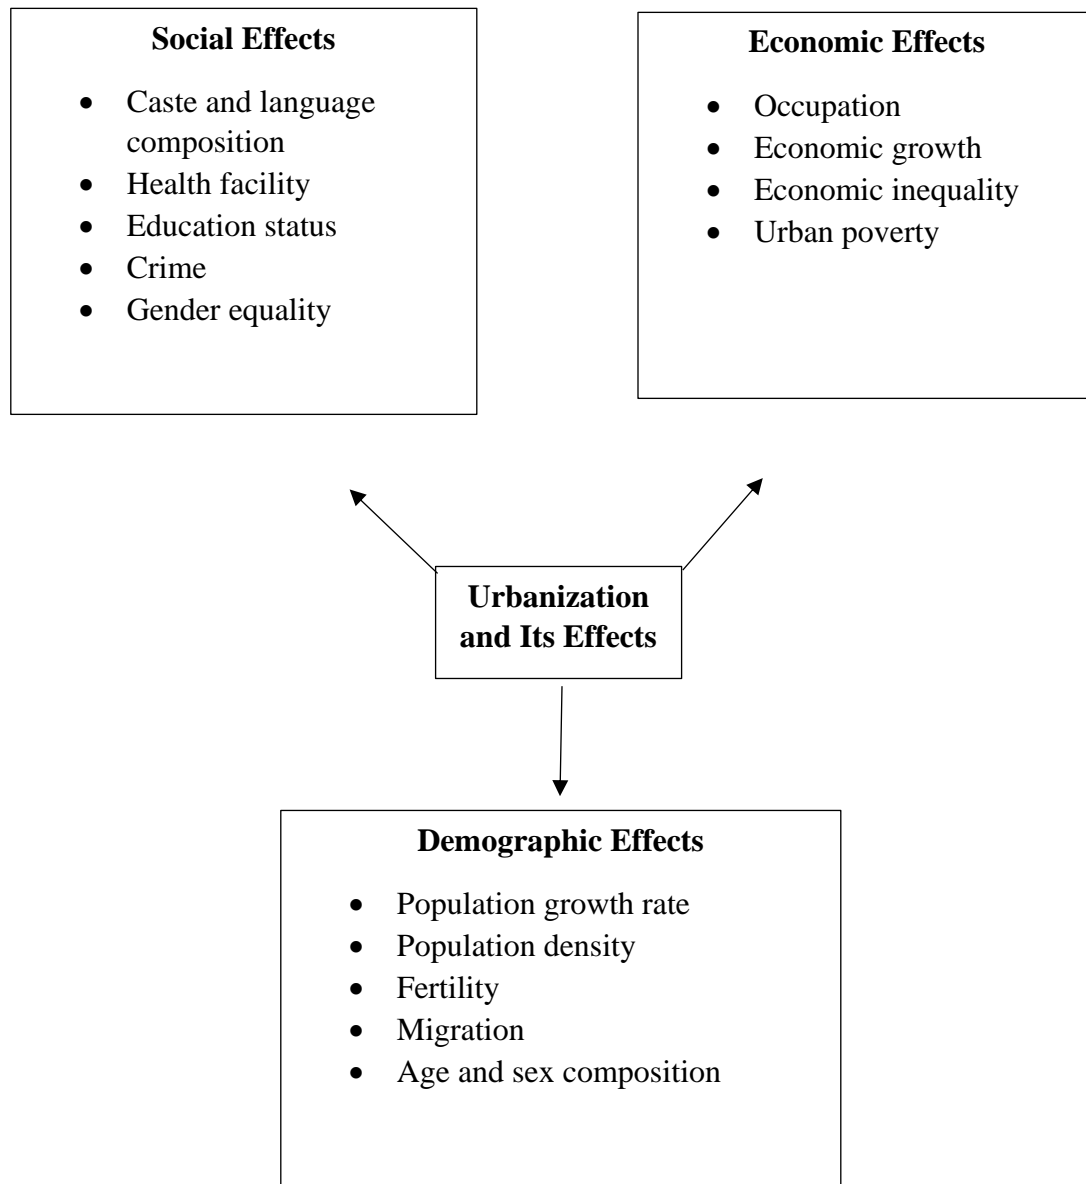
**Social Effects**

- Caste and language composition
- Health facility
- Education status
- Crime
- Gender equality

**Economic Effects**

- Occupation
- Economic growth
- Economic inequality
- Urban poverty

**Urbanization and Its Effects**

**Demographic Effects**

- Population growth rate
- Population density
- Fertility
- Migration
- Age and sex composition